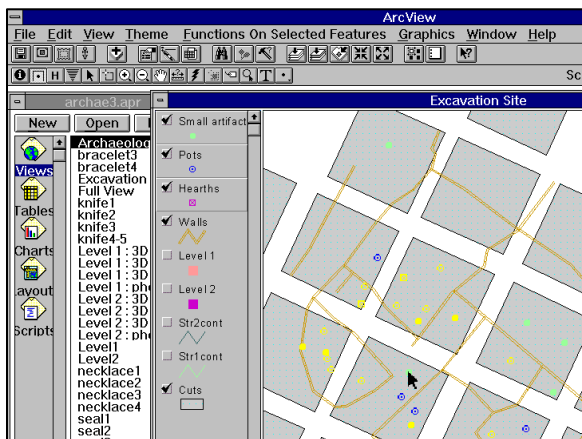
ArcView
File Edit View Theme Functions On Selected Features Graphics Window Help
Sc
archae3.apr
New Open
Views
Tables
Charts
Layout
Scripts
Archaeolog
bracelet3
bracelet4
Excavation
Full View
knife1
knife2
knife3
knife4-5
Level 1 : 3D
Level 1 : 3D
Level 1 : 3D
Level 1 : pho
Level 2 : 3D
Level 2 : 3D
Level 2 : 3D
Level 2 : pho
Level1
Level2
necklace1
necklace2
necklace3
necklace4
seal1
seal2
Excavation Site
Small artifact
Pots
Hearths
Walls
Level 1
Level 2
Str2cont
Str1cont
Cuts